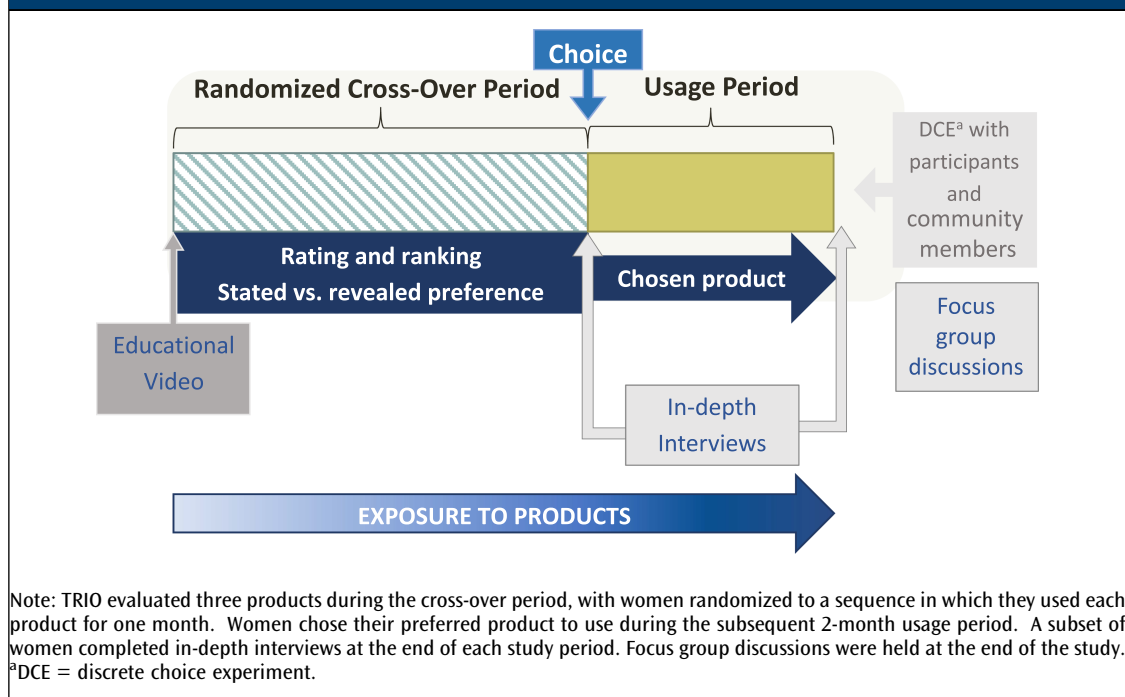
Choice

Randomized Cross-Over Period

Usage Period

DCE$^a$ with participants and community members

Rating and ranking
Stated vs. revealed preference

Chosen product

Focus group discussions

Educational Video

In-depth Interviews

EXPOSURE TO PRODUCTS

Note: TRIO evaluated three products during the cross-over period, with women randomized to a sequence in which they used each product for one month. Women chose their preferred product to use during the subsequent 2-month usage period. A subset of women completed in-depth interviews at the end of each study period. Focus group discussions were held at the end of the study.
$^a$DCE = discrete choice experiment.